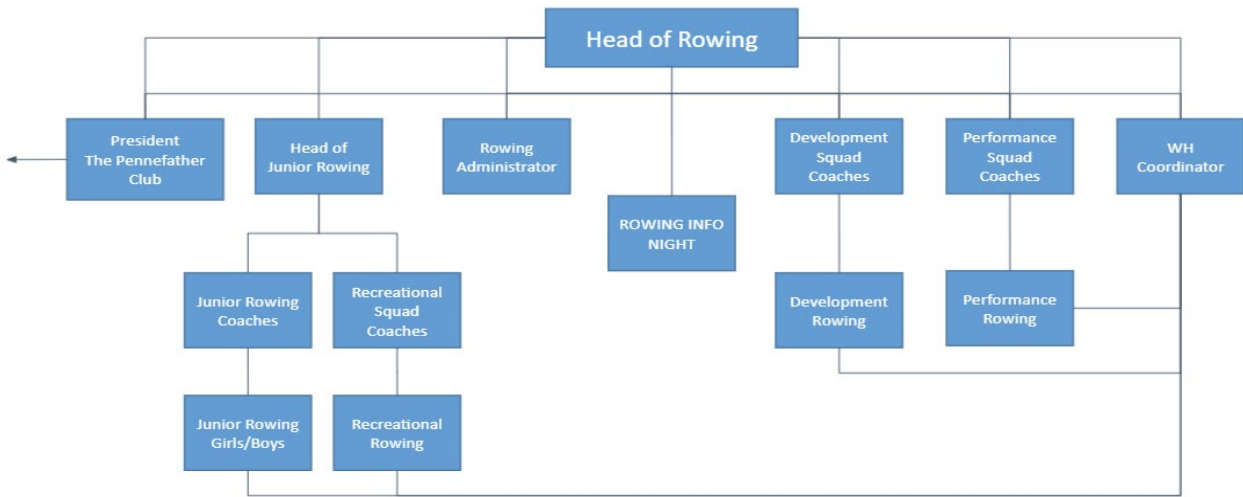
Head of Rowing

President The Pennefather Club

Head of Junior Rowing

Rowing Administrator

ROWING INFO NIGHT

Development Squad Coaches

Performance Squad Coaches

WH Coordinator

Junior Rowing Coaches

Recreational Squad Coaches

Development Rowing

Performance Rowing

Junior Rowing Girls/Boys

Recreational Rowing